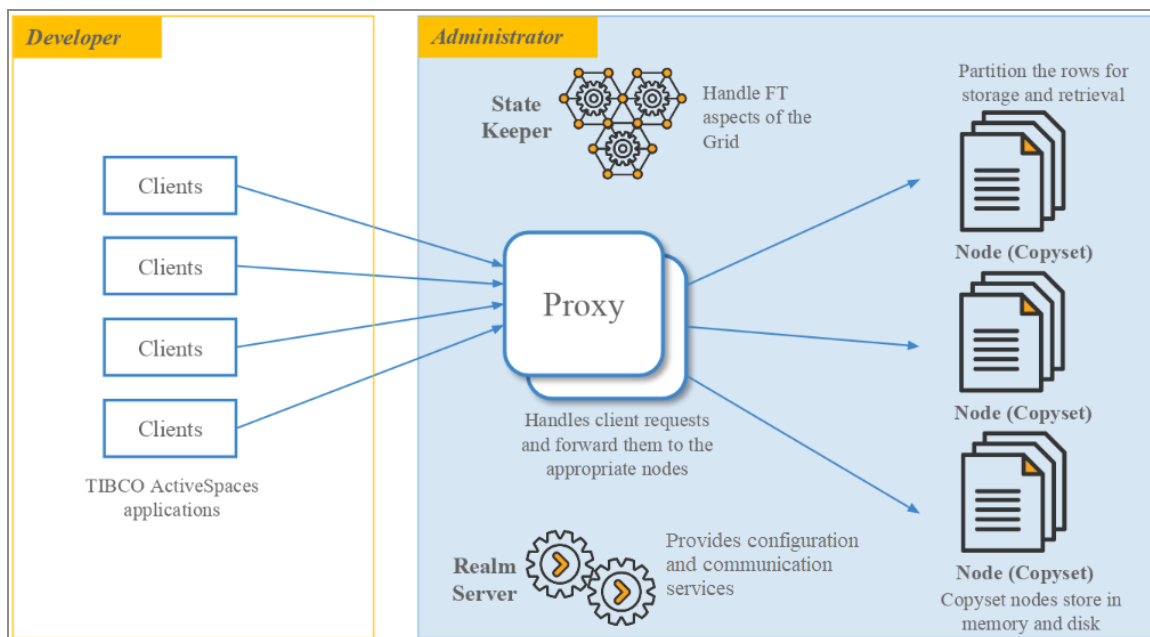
Developer

Clients

Clients

Clients

Clients

TIBCO ActiveSpaces applications

Administrator

State Keeper

Handle FT aspects of the Grid

Partition the rows for storage and retrieval

Proxy

Handles client requests and forward them to the appropriate nodes

Node (Copyset)

Node (Copyset)

Node (Copyset)

Copyset nodes store in memory and disk

Realm Server

Provides configuration and communication services